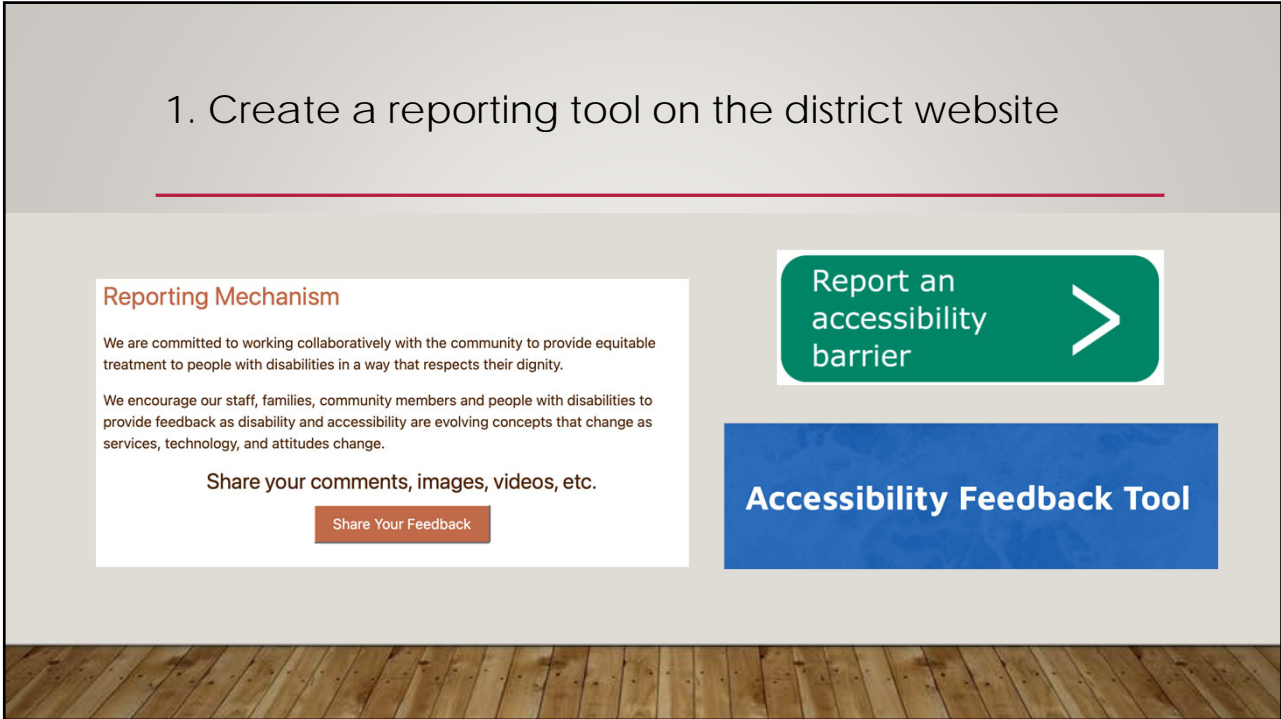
1. Create a reporting tool on the district website

Reporting Mechanism

We are committed to working collaboratively with the community to provide equitable treatment to people with disabilities in a way that respects their dignity.

We encourage our staff, families, community members and people with disabilities to provide feedback as disability and accessibility are evolving concepts that change as services, technology, and attitudes change.

Share your comments, images, videos, etc.

Share Your Feedback

Report an accessibility barrier

Accessibility Feedback Tool